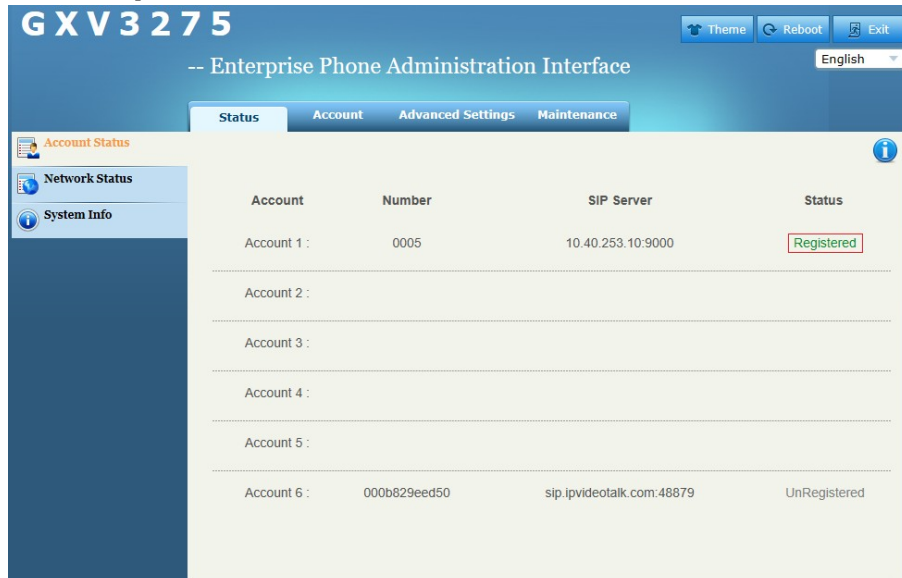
GXV3275

Theme Reboot Exit

English

-- Enterprise Phone Administration Interface

Status Account Advanced Settings Maintenance

Account Status
Network Status
System Info

| Account | Number | SIP Server | Status |
|---|---|---|---|
| Account 1 : | 0005 | 10.40.253.10:9000 | Registered |
| Account 2 : | | | |
| Account 3 : | | | |
| Account 4 : | | | |
| Account 5 : | | | |
| Account 6 : | 000b829eed50 | sip.ipvideotalk.com:48879 | UnRegistered |